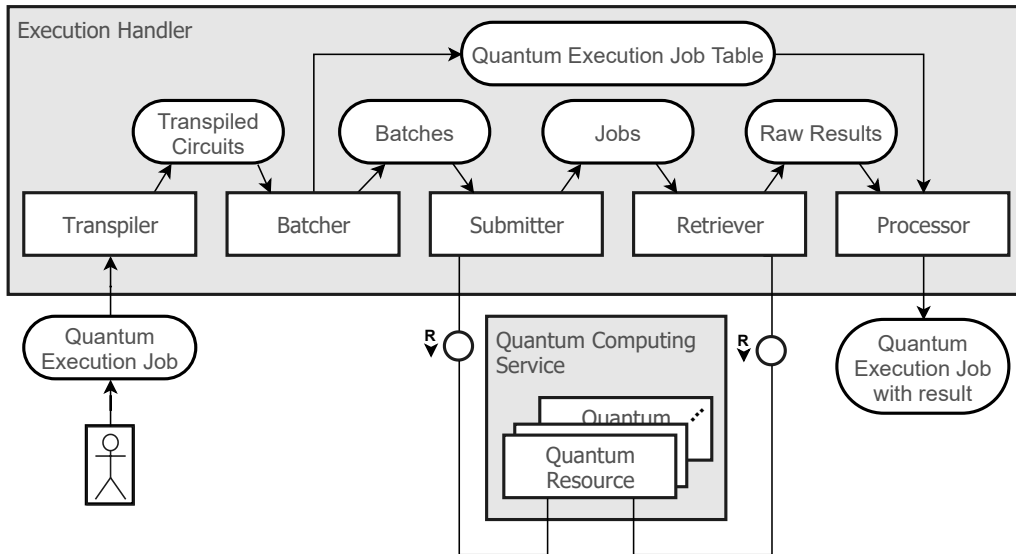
Execution Handler

Quantum Execution Job Table

Transpiled Circuits

Batches

Jobs

Raw Results

Transpiler

Batcher

Submitter

Retriever

Processor

Quantum Execution Job

R

Quantum Computing Service

R

Quantum Execution Job with result

Quantum

Quantum Resource